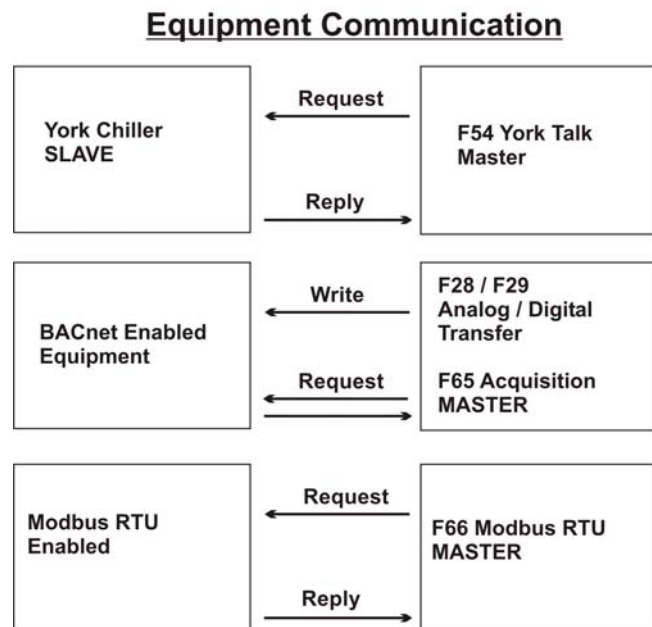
Equipment Communication

York Chiller
SLAVE

Request

Reply

F54 York Talk
Master

BACnet Enabled
Equipment

Write

Request

F28 / F29
Analog / Digital
Transfer

F65 Acquisition
MASTER

Modbus RTU
Enabled

Request

Reply

F66 Modbus RTU
MASTER